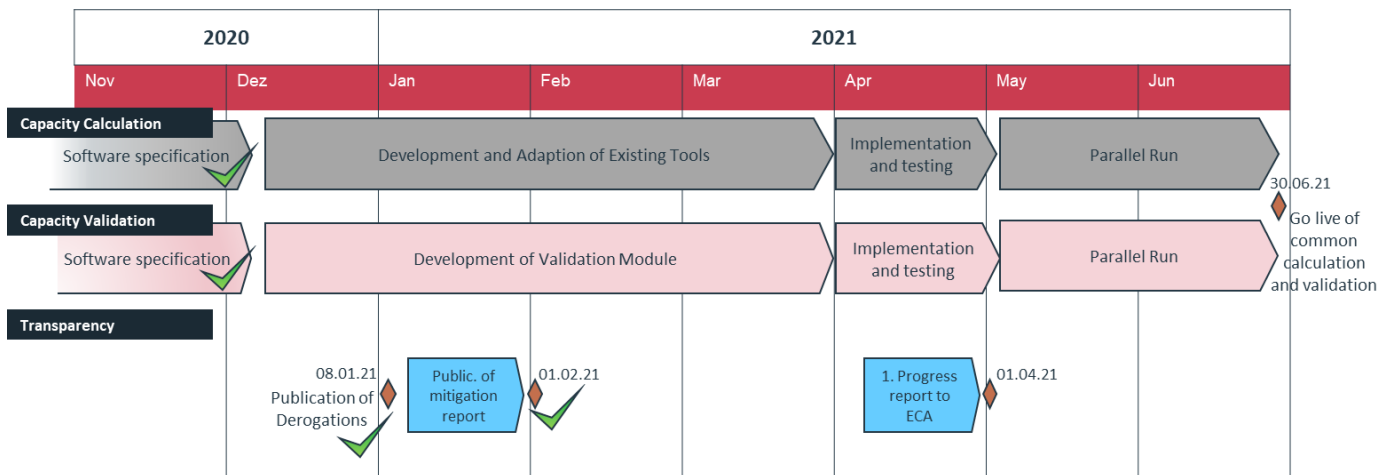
2020

2021

Nov Dez Jan Feb Mar Apr May Jun

Capacity Calculation

Software specification

Development and Adaption of Existing Tools

Implementation and testing

Parallel Run

30.06.21

Go live of common calculation and validation

Capacity Validation

Software specification

Development of Validation Module

Implementation and testing

Parallel Run

Transparency

08.01.21

Publication of Derogations

Public. of mitigation report

01.02.21

1. Progress report to ECA

01.04.21